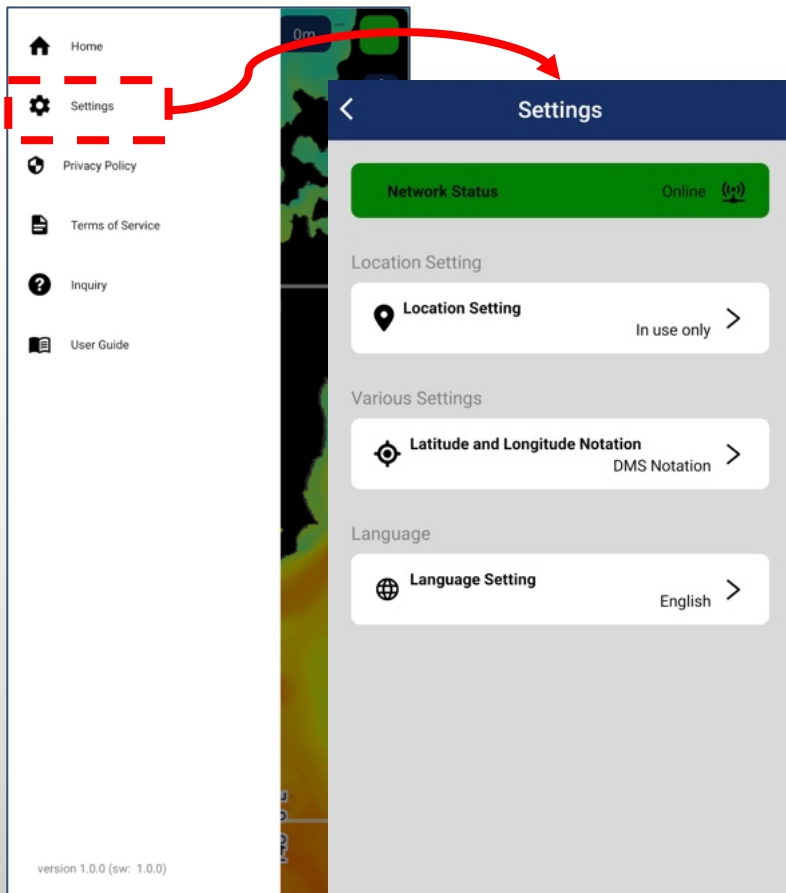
Home

Settings

Privacy Policy

Terms of Service

Inquiry

User Guide

version 1.0.0 (sw: 1.0.0)

0m

Settings

Network Status Online

Location Setting

Location Setting
In use only

Various Settings

Latitude and Longitude Notation
DMS Notation

Language

Language Setting
English